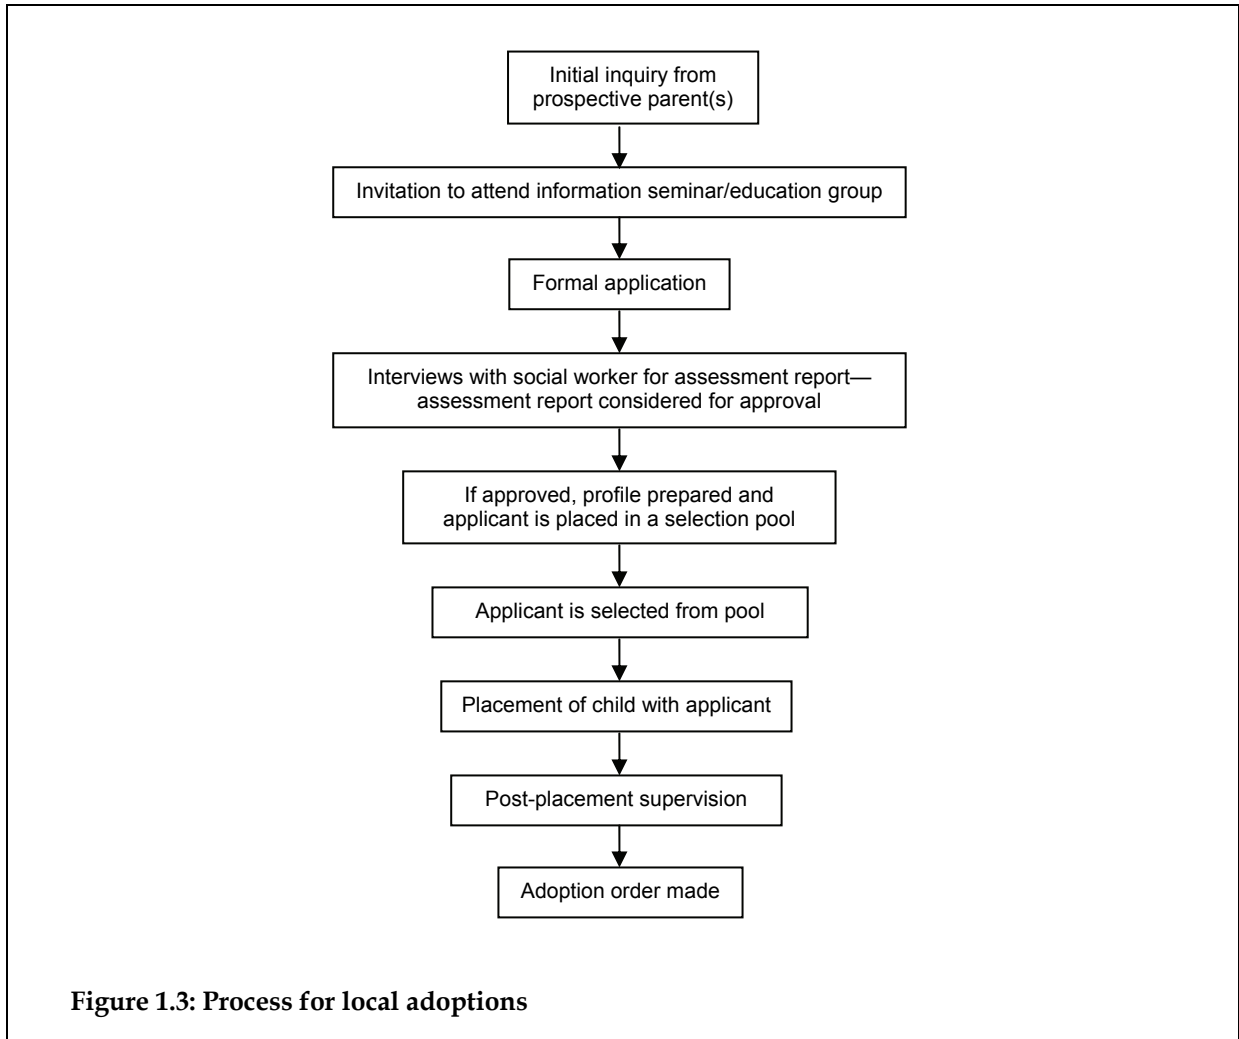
Initial inquiry from prospective parent(s)

Invitation to attend information seminar/education group

Formal application

Interviews with social worker for assessment report—assessment report considered for approval

If approved, profile prepared and applicant is placed in a selection pool

Applicant is selected from pool

Placement of child with applicant

Post-placement supervision

Adoption order made

**Figure 1.3: Process for local adoptions**